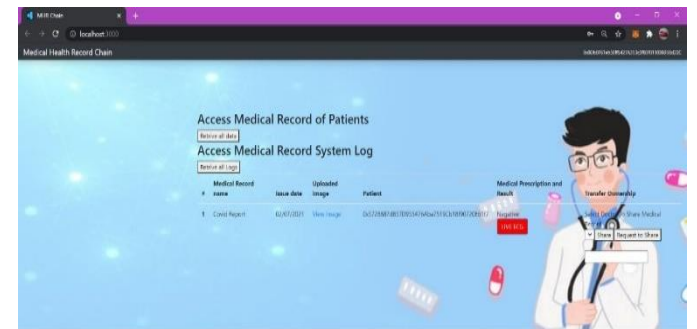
MHR Chain

localhost:3000

Medical Health Record Chain

0x80b0f91eb395437b23c0f6093108655d23C

Access Medical Record of Patients

Retrive all data

Access Medical Record System Log

Retrive all Logs

| # | Medical Record name | Issue date | Uploaded Image | Patient | Medical Prescription and Result | Transfer Ownership |
|---|---|---|---|---|---|---|
| 1 | Covid Report | 02/07/2021 | View Image | 0x5728f6f8070955476d0a7913C6f8f6070f012 | Negative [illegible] | Select Doctor to Share Medical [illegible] Share Request to Share |